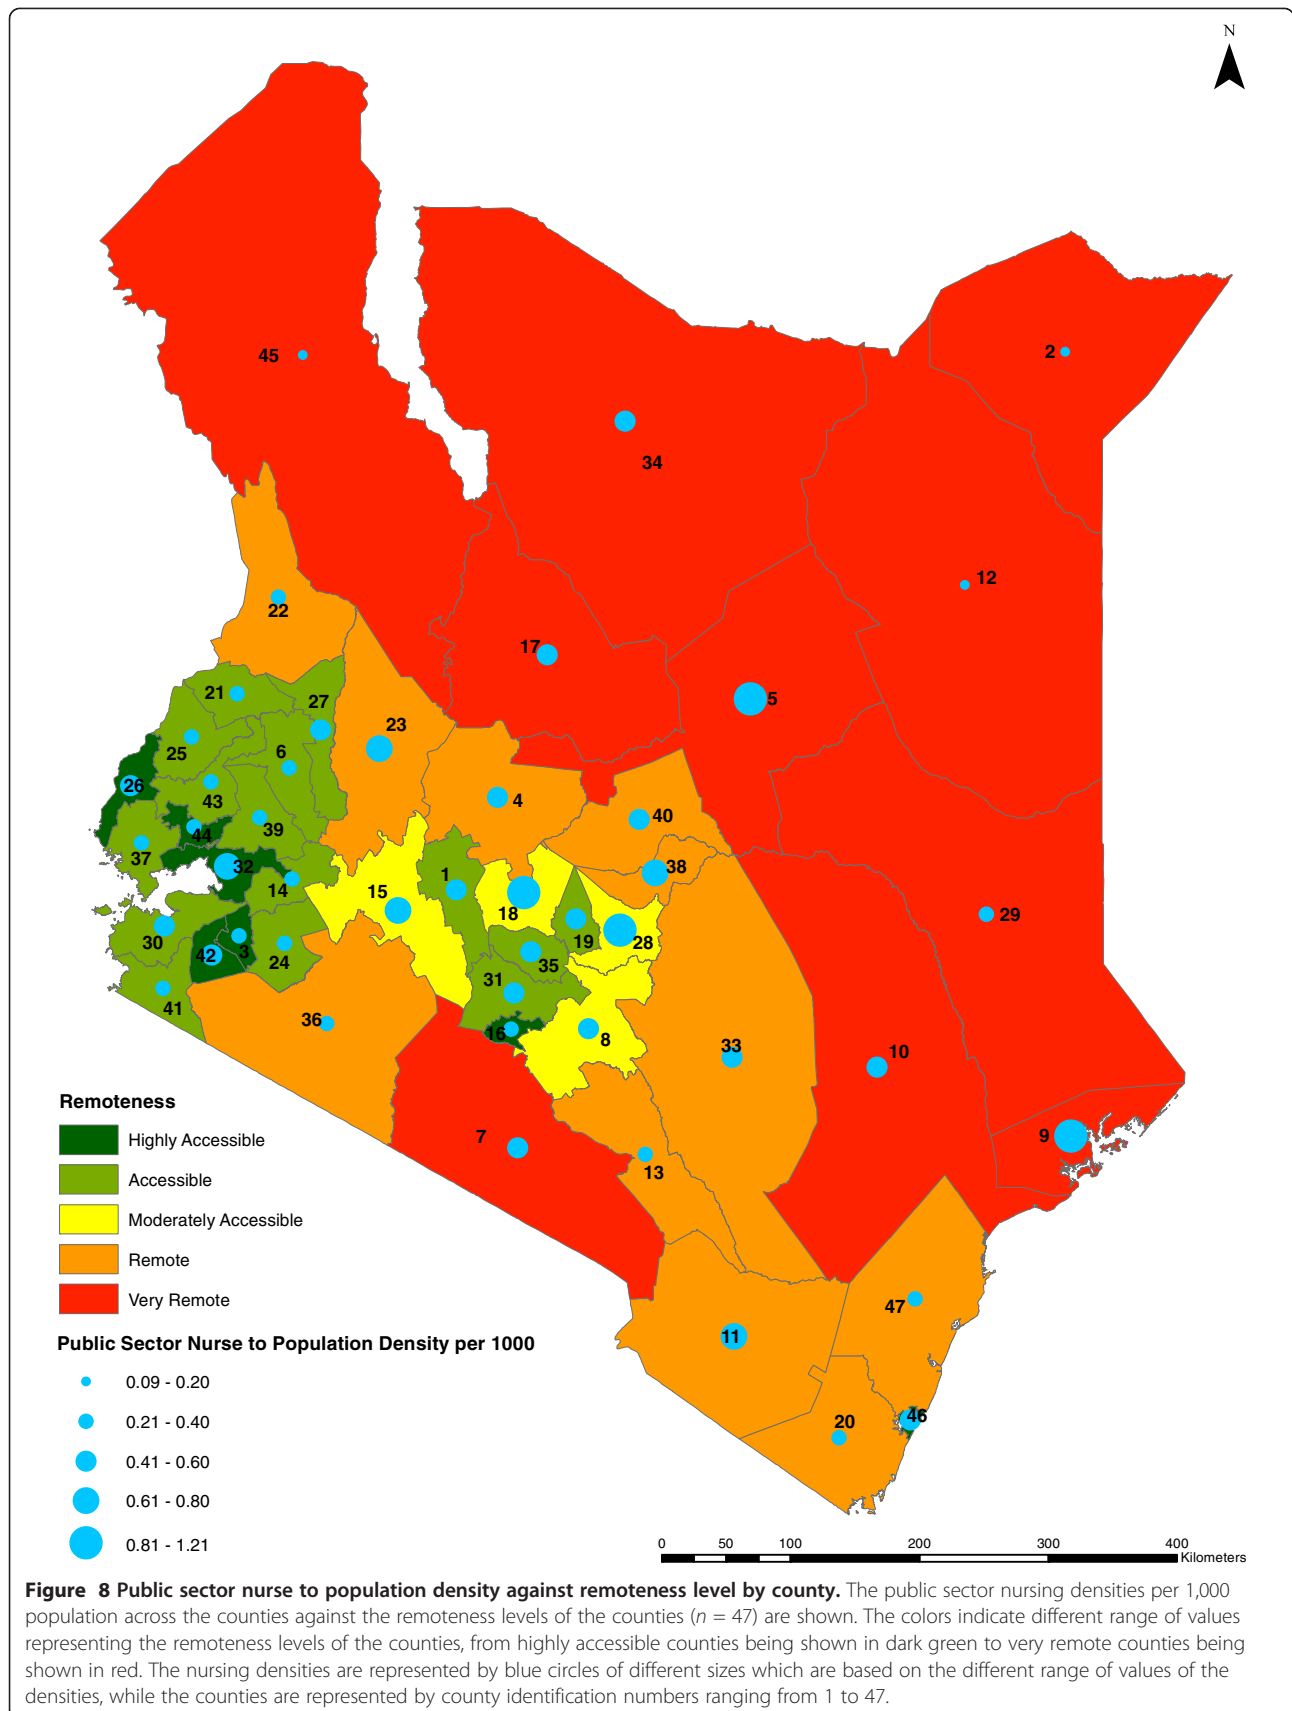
N

45

2

34

12

22

17

5

21

27

23

25

6

26

4

40

43

44

39

37

32

38

1

14

15

18

19

28

29

30

3

42

24

35

31

41

36

16

8

33

10

7

9

13

47

11

20

46

Remoteness

Highly Accessible

Accessible

Moderately Accessible

Remote

Very Remote

Public Sector Nurse to Population Density per 1000

0.09 - 0.20

0.21 - 0.40

0.41 - 0.60

0.61 - 0.80

0.81 - 1.21

0 50 100 200 300 400 Kilometers

**Figure 8 Public sector nurse to population density against remoteness level by county.** The public sector nursing densities per 1,000 population across the counties against the remoteness levels of the counties ($n$ = 47) are shown. The colors indicate different range of values representing the remoteness levels of the counties, from highly accessible counties being shown in dark green to very remote counties being shown in red. The nursing densities are represented by blue circles of different sizes which are based on the different range of values of the densities, while the counties are represented by county identification numbers ranging from 1 to 47.